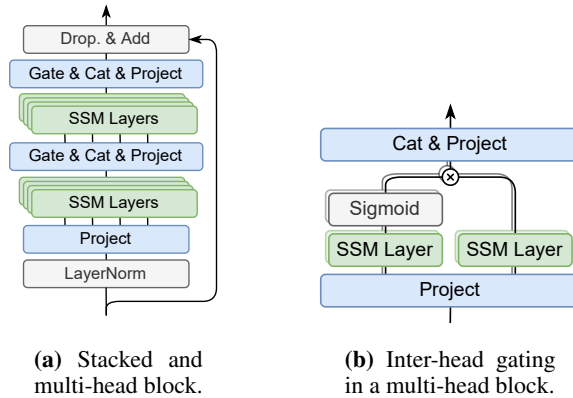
Drop. & Add
Gate & Cat & Project
SSM Layers
Gate & Cat & Project
SSM Layers
Project
LayerNorm

Cat & Project
$\otimes$
Sigmoid
SSM Layer
SSM Layer
Project

**(a)** Stacked and multi-head block.

**(b)** Inter-head gating in a multi-head block.